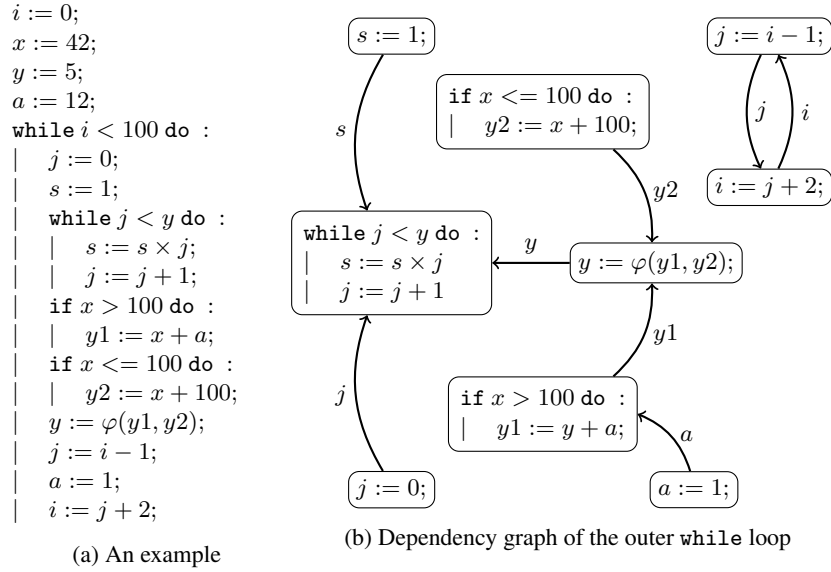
$i := 0;$
$x := 42;$
$y := 5;$
$a := 12;$
while $i < 100$ do :
| $j := 0;$
| $s := 1;$
| while $j < y$ do :
| | $s := s \times j;$
| | $j := j + 1;$
| if $x > 100$ do :
| | $y1 := x + a;$
| if $x <= 100$ do :
| | $y2 := x + 100;$
| $y := \varphi(y1, y2);$
| $j := i - 1;$
| $a := 1;$
| $i := j + 2;$

(a) An example

$s := 1;$

$s$

if $x <= 100$ do :
| $y2 := x + 100;$

$y2$

$j := i - 1;$

$j$

$i$

$i := j + 2;$

while $j < y$ do :
| $s := s \times j$
| $j := j + 1$

$y$

$y := \varphi(y1, y2);$

$y1$

$j$

if $x > 100$ do :
| $y1 := y + a;$

$a$

$j := 0;$

$a := 1;$

(b) Dependency graph of the outer while loop